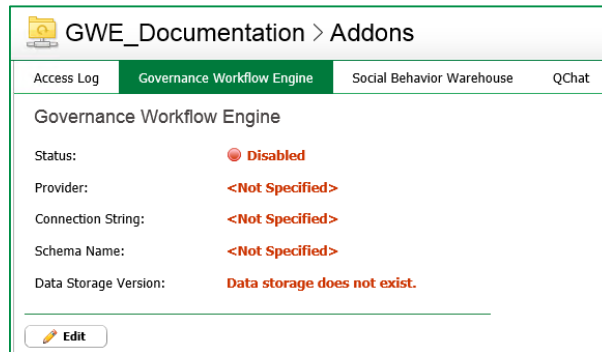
GWE_Documentation > Addons

Access Log | Governance Workflow Engine | Social Behavior Warehouse | QChat

Governance Workflow Engine

| | |
|---|---|
| Status: | Disabled |
| Provider: | <Not Specified> |
| Connection String: | <Not Specified> |
| Schema Name: | <Not Specified> |
| Data Storage Version: | Data storage does not exist. |

Edit